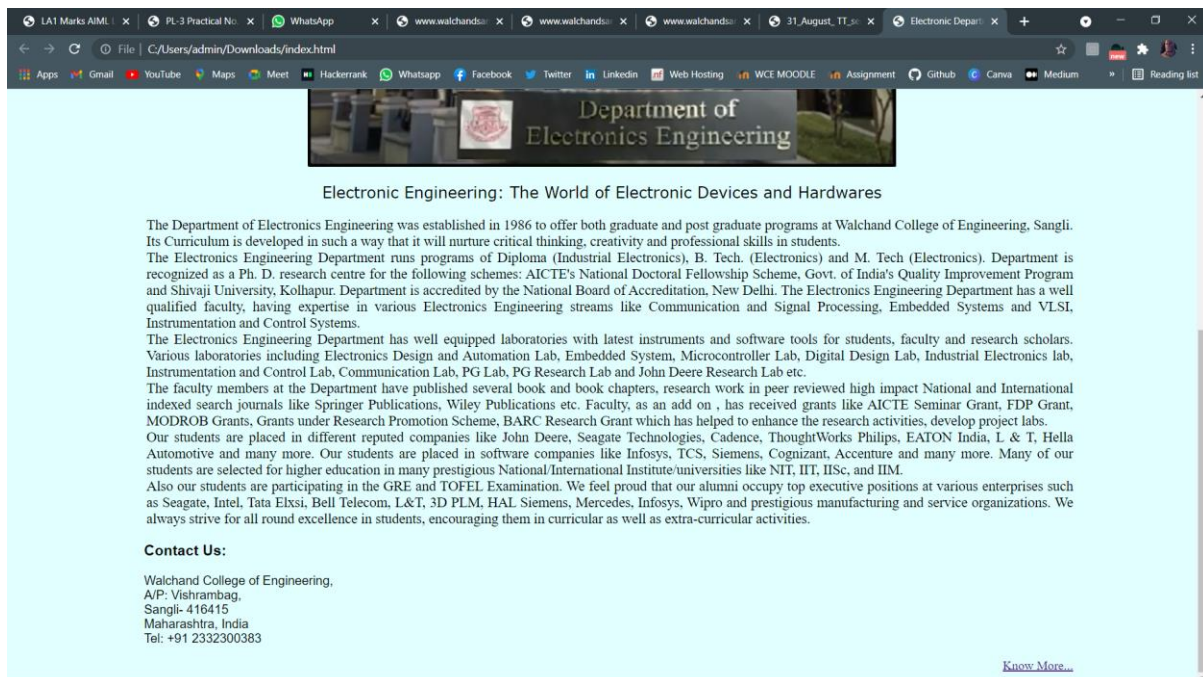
LA1 Marks AIML | ×
PL-3 Practical No. ×
WhatsApp ×
www.walchandsa ×
www.walchandsa ×
www.walchandsa ×
31_August_TT_s ×
Electronic Depart ×
+

File | C:/Users/admin/Downloads/index.html

Apps Gmail YouTube Maps Meet Hackerrank Whatsapp Facebook Twitter Linkedin Web Hosting WCE MOODLE Assignment Github Canva Medium » Reading list

Department of Electronics Engineering

Electronic Engineering: The World of Electronic Devices and Hardwares

The Department of Electronics Engineering was established in 1986 to offer both graduate and post graduate programs at Walchand College of Engineering, Sangli. Its Curriculum is developed in such a way that it will nurture critical thinking, creativity and professional skills in students.
The Electronics Engineering Department runs programs of Diploma (Industrial Electronics), B. Tech. (Electronics) and M. Tech (Electronics). Department is recognized as a Ph. D. research centre for the following schemes: AICTE's National Doctoral Fellowship Scheme, Govt. of India's Quality Improvement Program and Shivaji University, Kolhapur. Department is accredited by the National Board of Accreditation, New Delhi. The Electronics Engineering Department has a well qualified faculty, having expertise in various Electronics Engineering streams like Communication and Signal Processing, Embedded Systems and VLSI, Instrumentation and Control Systems.
The Electronics Engineering Department has well equipped laboratories with latest instruments and software tools for students, faculty and research scholars. Various laboratories including Electronics Design and Automation Lab, Embedded System, Microcontroller Lab, Digital Design Lab, Industrial Electronics lab, Instrumentation and Control Lab, Communication Lab, PG Lab, PG Research Lab and John Deere Research Lab etc.
The faculty members at the Department have published several book and book chapters, research work in peer reviewed high impact National and International indexed search journals like Springer Publications, Wiley Publications etc. Faculty, as an add on , has received grants like AICTE Seminar Grant, FDP Grant, MODROB Grants, Grants under Research Promotion Scheme, BARC Research Grant which has helped to enhance the research activities, develop project labs.
Our students are placed in different reputed companies like John Deere, Seagate Technologies, Cadence, ThoughtWorks Philips, EATON India, L & T, Hella Automotive and many more. Our students are placed in software companies like Infosys, TCS, Siemens, Cognizant, Accenture and many more. Many of our students are selected for higher education in many prestigious National/International Institute/universities like NIT, IIT, IISc, and IIM.
Also our students are participating in the GRE and TOFEL Examination. We feel proud that our alumni occupy top executive positions at various enterprises such as Seagate, Intel, Tata Elxsi, Bell Telecom, L&T, 3D PLM, HAL Siemens, Mercedes, Infosys, Wipro and prestigious manufacturing and service organizations. We always strive for all round excellence in students, encouraging them in curricular as well as extra-curricular activities.

Contact Us:

Walchand College of Engineering,
A/P: Vishrambag,
Sangli- 416415
Maharashtra, India
Tel: +91 2332300383

Know More...